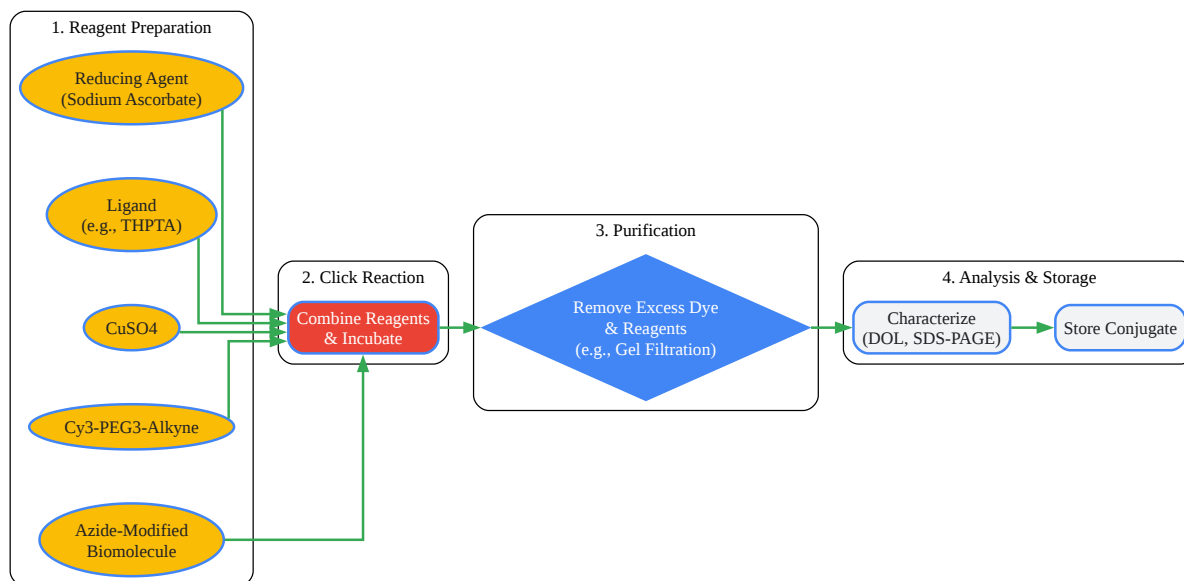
1. Reagent Preparation

Reducing Agent (Sodium Ascorbate)

Ligand (e.g., THPTA)

CuSO4

Cy3-PEG3-Alkyne

Azide-Modified Biomolecule

2. Click Reaction

Combine Reagents & Incubate

3. Purification

Remove Excess Dye & Reagents (e.g., Gel Filtration)

4. Analysis & Storage

Characterize (DOL, SDS-PAGE)

Store Conjugate